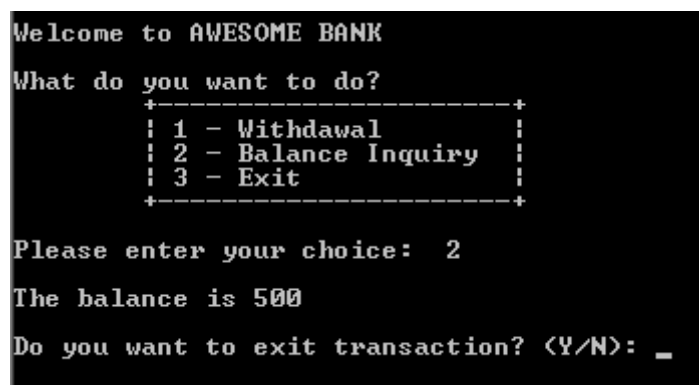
Welcome to AWESOME BANK

What do you want to do?

+------------------------+
| 1 - Withdawal |
| 2 - Balance Inquiry |
| 3 - Exit |
+------------------------+

Please enter your choice: 2

The balance is 500

Do you want to exit transaction? (Y/N): _